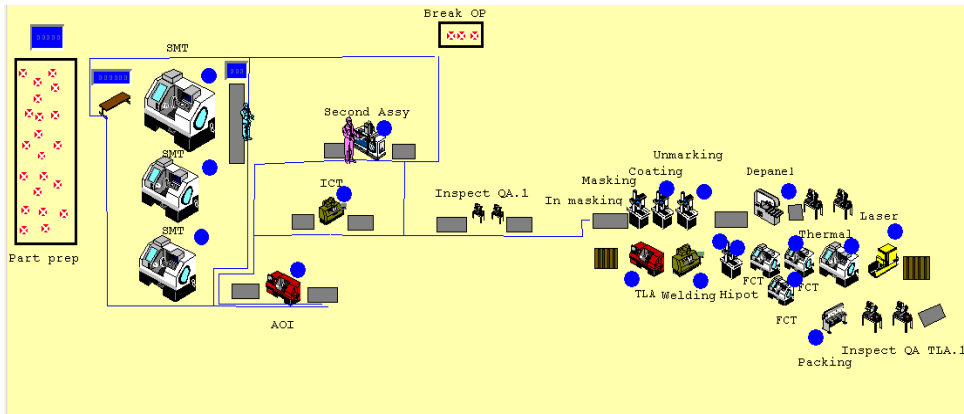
Break OP

SMT

Part prep

SMT

SMT

Second Assy

ICT

AOI

Inspect QA.1

Masking

In masking

Coating

Unmarking

Depanel

Thermal

Laser

TLA

Welding

Hipot

FCT

FCT

FCT

Packing

Inspect QA TLA.1